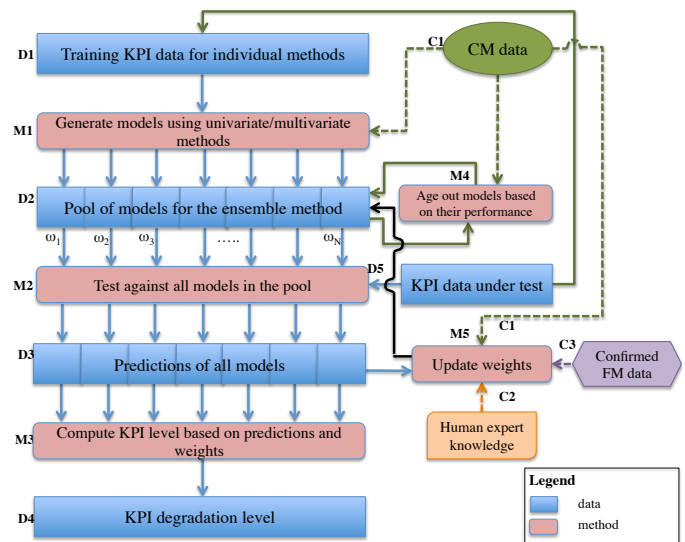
D1 Training KPI data for individual methods

C1 CM data

M1 Generate models using univariate/multivariate methods

M4 Age out models based on their performance

D2 Pool of models for the ensemble method

$\omega_1$ $\omega_2$ $\omega_3$ ….. $\omega_N$

D5

M2 Test against all models in the pool

KPI data under test

C1

M5

C3

D3 Predictions of all models

Update weights

Confirmed FM data

C2

Human expert knowledge

M3 Compute KPI level based on predictions and weights

Legend

data

method

D4 KPI degradation level